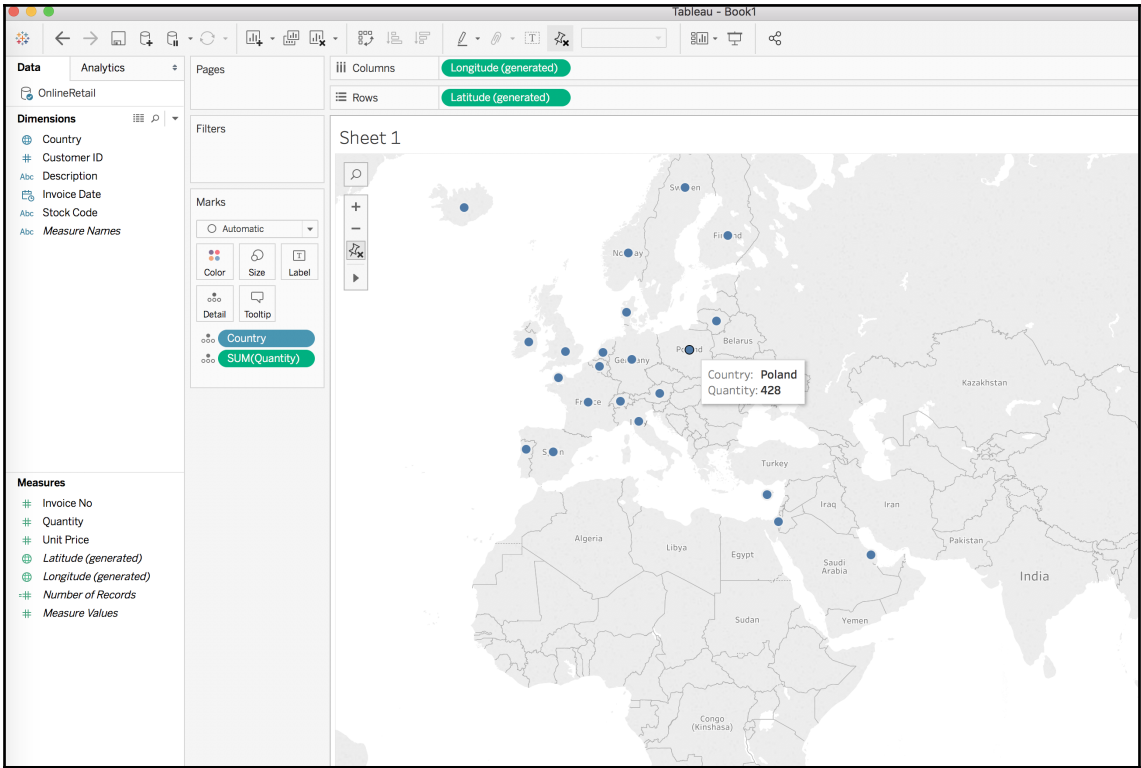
Tableau - Book1

Data
Analytics
OnlineRetail
Dimensions
Country
Customer ID
Description
Invoice Date
Stock Code
Measure Names

Measures
Invoice No
Quantity
Unit Price
Latitude (generated)
Longitude (generated)
Number of Records
Measure Values

Pages
Filters
Marks
Automatic
Color
Size
Label
Detail
Tooltip
Country
SUM(Quantity)

Columns
Longitude (generated)
Rows
Latitude (generated)

Sheet 1

Sweden
Finland
Norway
Belarus
Poland
Germany
France
Italy
Spain
Kazakhstan
Turkey
Iraq
Iran
Algeria
Libya
Egypt
Saudi Arabia
Pakistan
India
Yemen
Sudan
Congo (Kinshasa)

Country: Poland
Quantity: 428